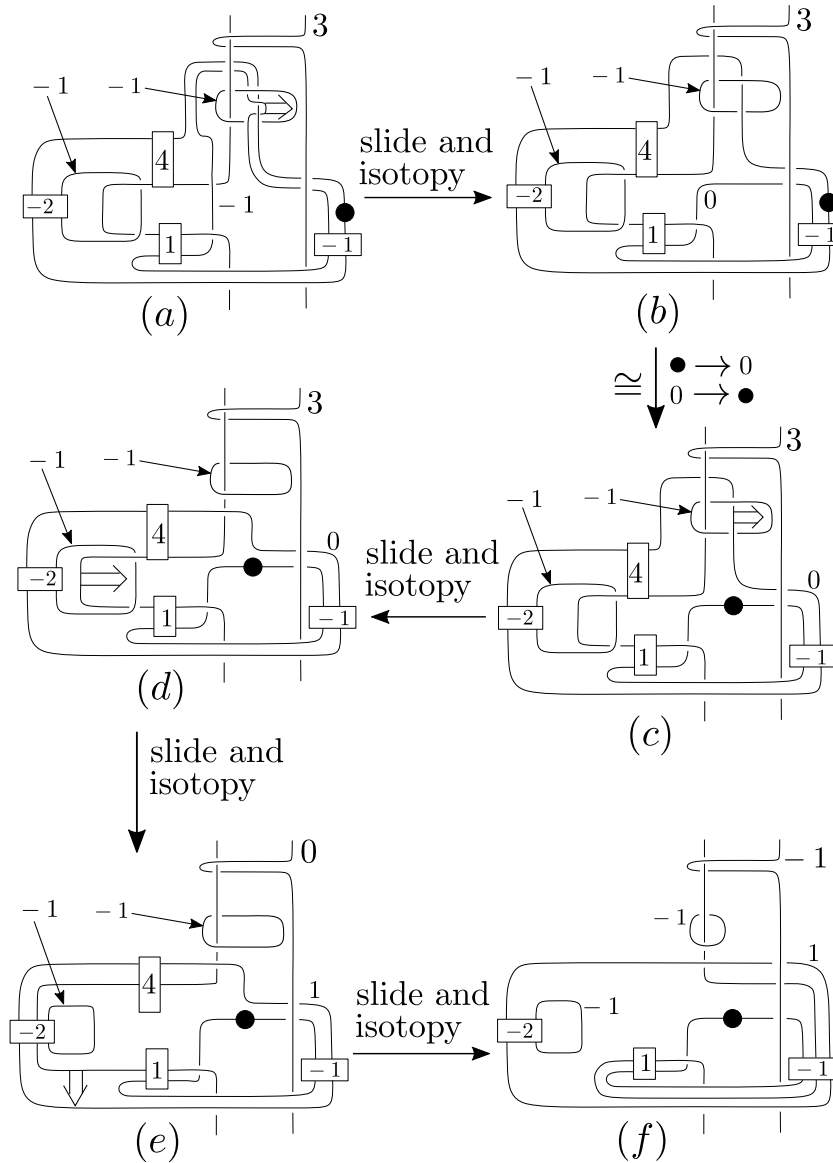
3
$-1$
$-1$
4
$-1$
$-2$
1
$-1$
$(a)$

slide and isotopy

3
$-1$
$-1$
4
0
$-2$
1
$-1$
$(b)$

$\cong$ $\bullet \rightarrow 0$
$0 \rightarrow \bullet$

3
$-1$
$-1$
4
0
$-2$
1
$-1$
$(c)$

slide and isotopy

3
$-1$
$-1$
4
0
$-2$
1
$-1$
$(d)$

slide and isotopy

0
$-1$
$-1$
4
1
$-2$
1
$-1$
$(e)$

slide and isotopy

$-1$
$-1$
1
$-2$
$-1$
1
$-1$
$(f)$